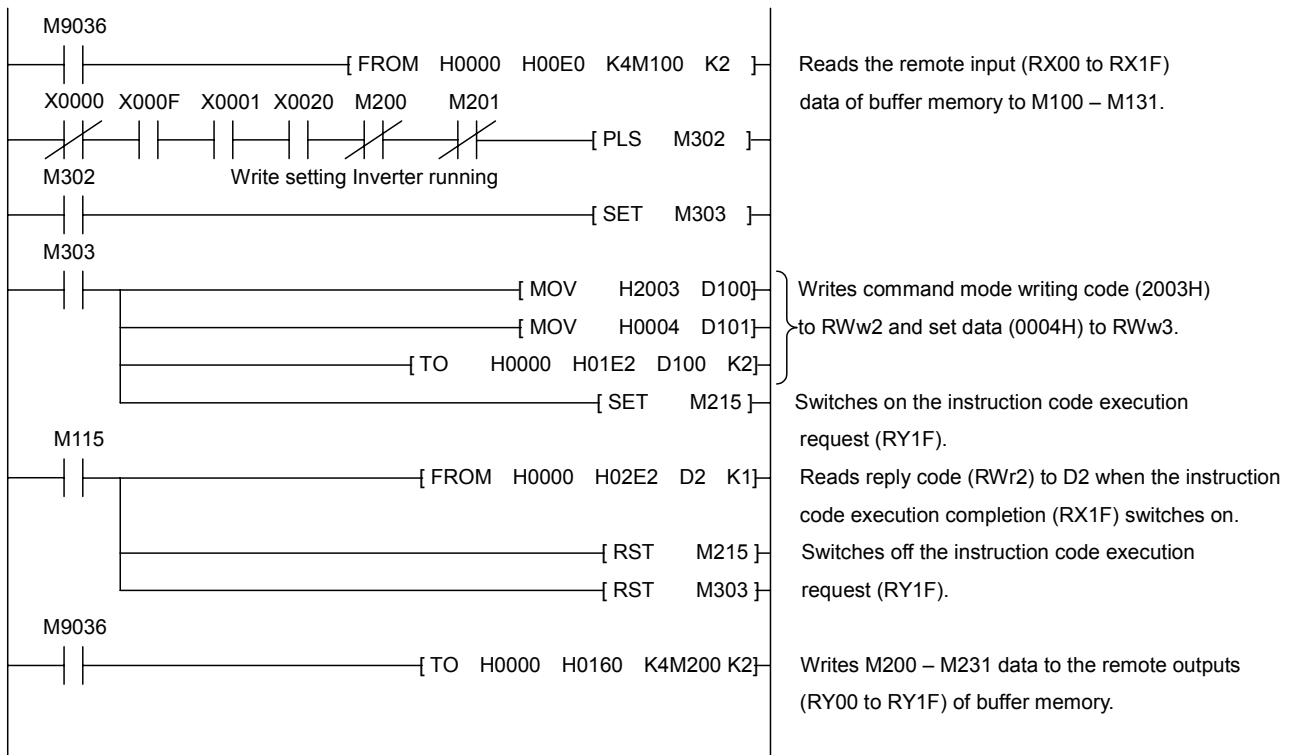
M9036
[ FROM H0000 H00E0 K4M100 K2 ]
Reads the remote input (RX00 to RX1F) data of buffer memory to M100 – M131.

X0000 X000F X0001 X0020 M200 M201
[ PLS M302 ]
M302 Write setting Inverter running
[ SET M303 ]
M303
[ MOV H2003 D100]
[ MOV H0004 D101]
[ TO H0000 H01E2 D100 K2]
Writes command mode writing code (2003H) to RWw2 and set data (0004H) to RWw3.

[ SET M215 ]
Switches on the instruction code execution request (RY1F).

M115
[ FROM H0000 H02E2 D2 K1]
Reads reply code (RWr2) to D2 when the instruction code execution completion (RX1F) switches on.

[ RST M215 ]
[ RST M303 ]
Switches off the instruction code execution request (RY1F).

M9036
[ TO H0000 H0160 K4M200 K2]
Writes M200 – M231 data to the remote outputs (RY00 to RY1F) of buffer memory.